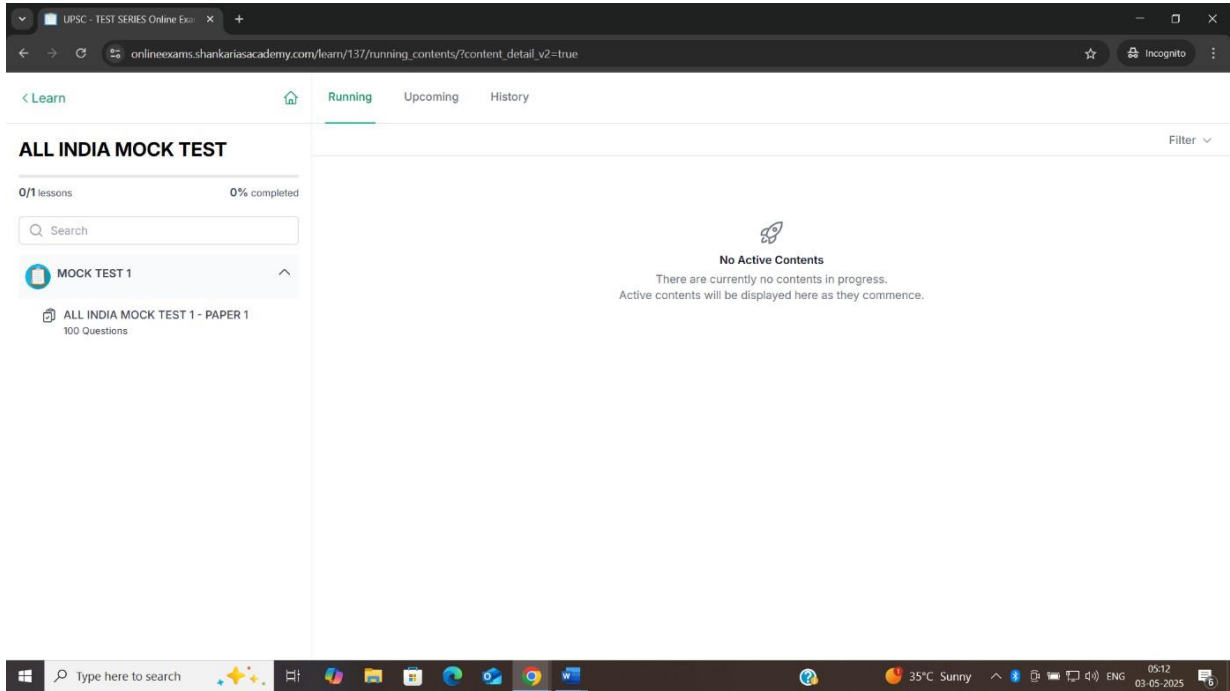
UPSC - TEST SERIES Online Exa

onlineexams.shankariasacademy.com/learn/137/running_contents/?content_detail_v2=true

Incognito

< Learn

Running Upcoming History

Filter

ALL INDIA MOCK TEST

0/1 lessons 0% completed

Search

MOCK TEST 1

ALL INDIA MOCK TEST 1 - PAPER 1
100 Questions

No Active Contents
There are currently no contents in progress.
Active contents will be displayed here as they commence.

Type here to search

35°C Sunny ENG 05:12 03-05-2025

6